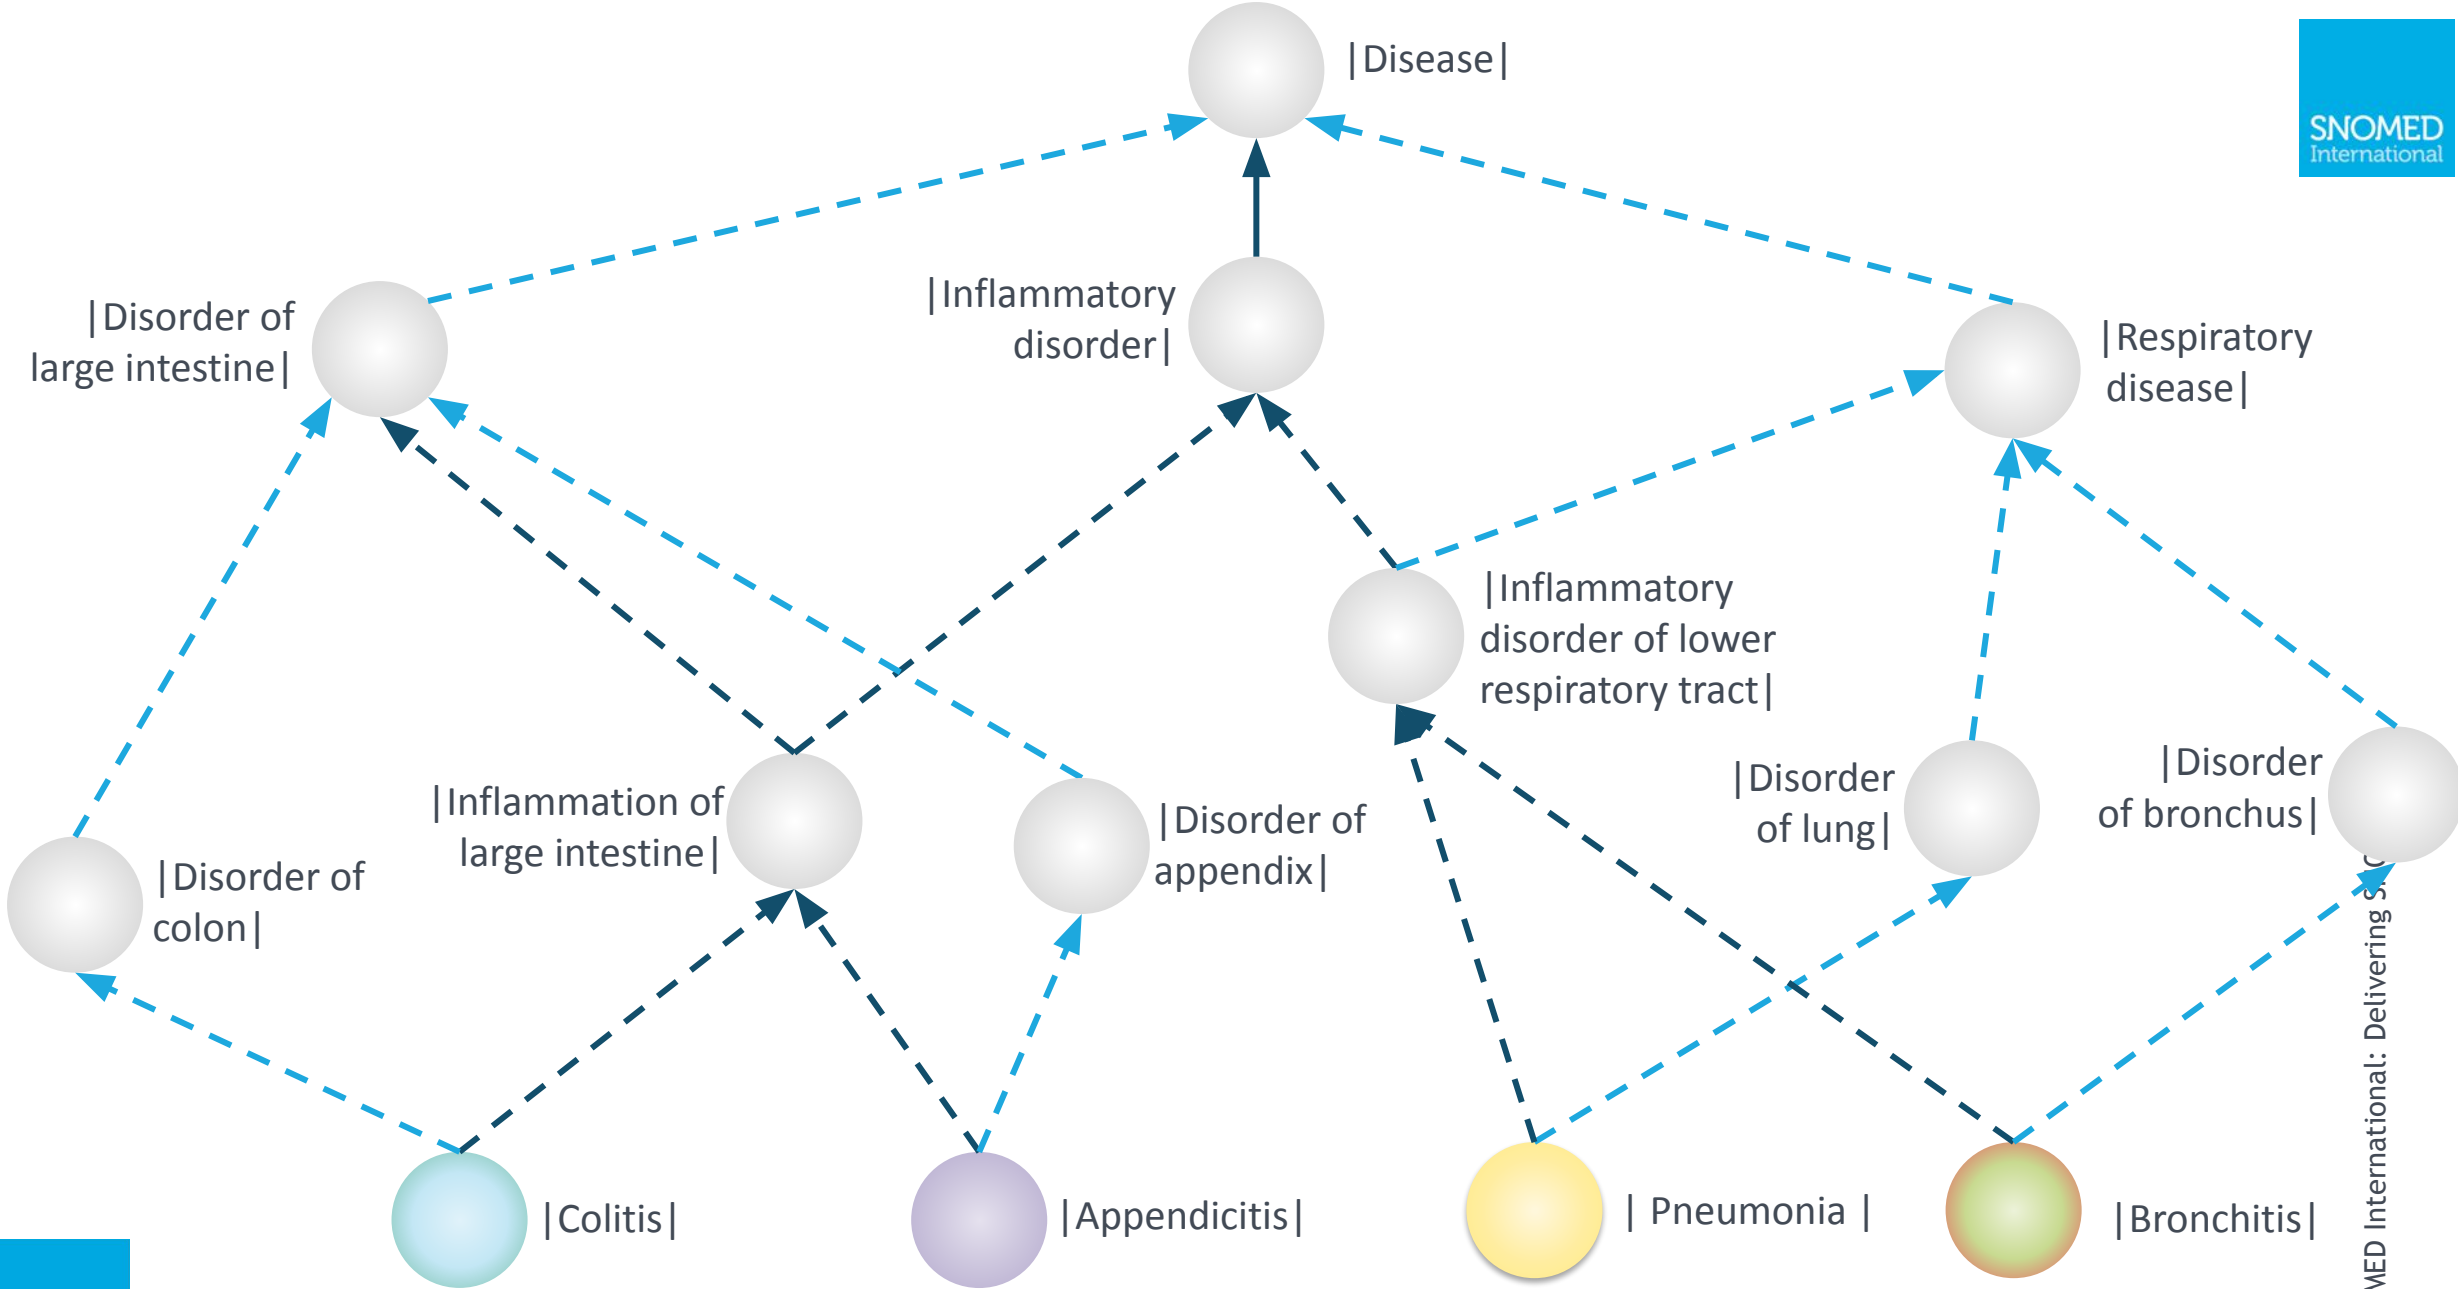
|Disease|

SNOMED International

|Disorder of large intestine|

|Inflammatory disorder|

|Respiratory disease|

|Inflammatory disorder of lower respiratory tract|

|Disorder of colon|

|Inflammation of large intestine|

|Disorder of appendix|

|Disorder of lung|

|Disorder of bronchus|

|Colitis|

|Appendicitis|

| Pneumonia |

|Bronchitis|

MED International: Delivering S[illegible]